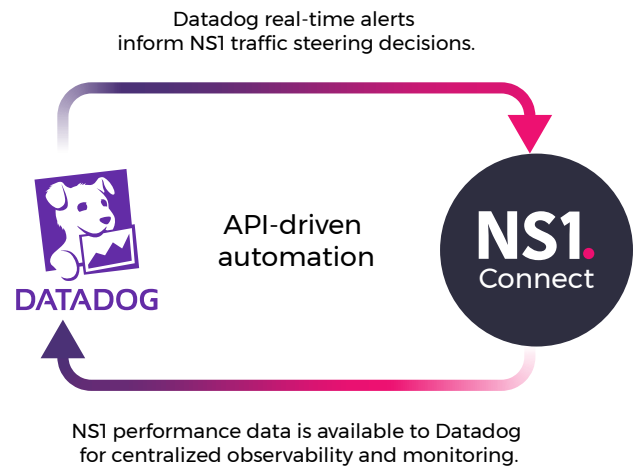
Datadog real-time alerts inform NS1 traffic steering decisions.

DATADOG

API-driven automation

NS1.
Connect

NS1 performance data is available to Datadog for centralized observability and monitoring.